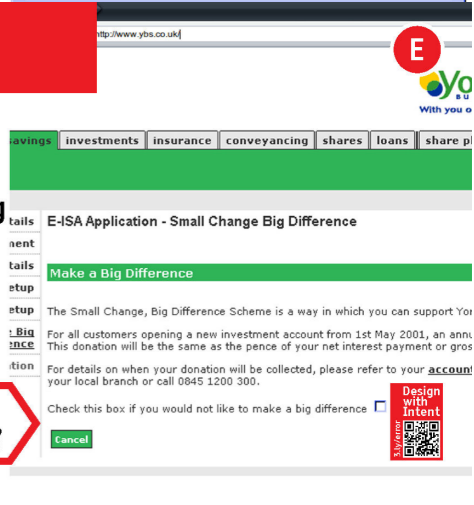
http://www.ybs.co.uk/

E

Yo
B U
With you o

savings | investments | insurance | conveyancing | shares | loans | share p

tails
nent
tails
etup
etup
Big
ence
tion

E-ISA Application - Small Change Big Difference

Make a Big Difference

The Small Change, Big Difference Scheme is a way in which you can support Yo

For all customers opening a new investment account from 1st May 2001, an annu This donation will be the same as the pence of your net interest payment or gros

For details on when your donation will be collected, please refer to your account your local branch or call 0845 1200 300.

Check this box if you would not like to make a big difference

Cancel

Design with Intent
3.ly/error